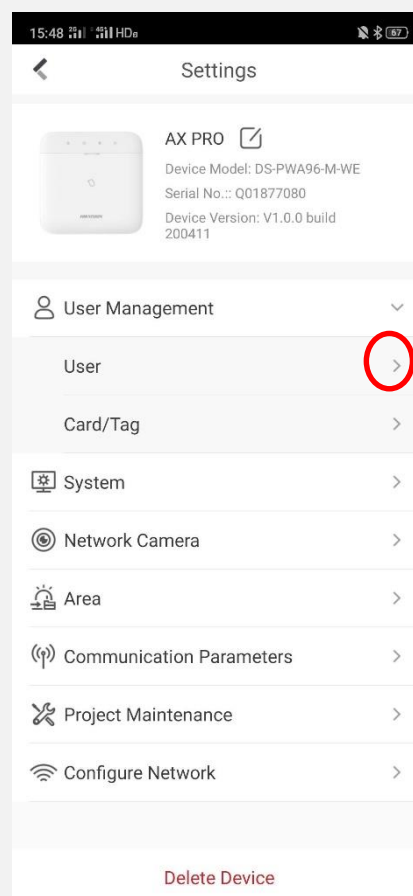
15:48 HD 67

Settings

AX PRO

Device Model: DS-PWA96-M-WE

Serial No.:: Q01877080

Device Version: V1.0.0 build 200411

User Management

User

Card/Tag

System

Network Camera

Area

Communication Parameters

Project Maintenance

Configure Network

Delete Device